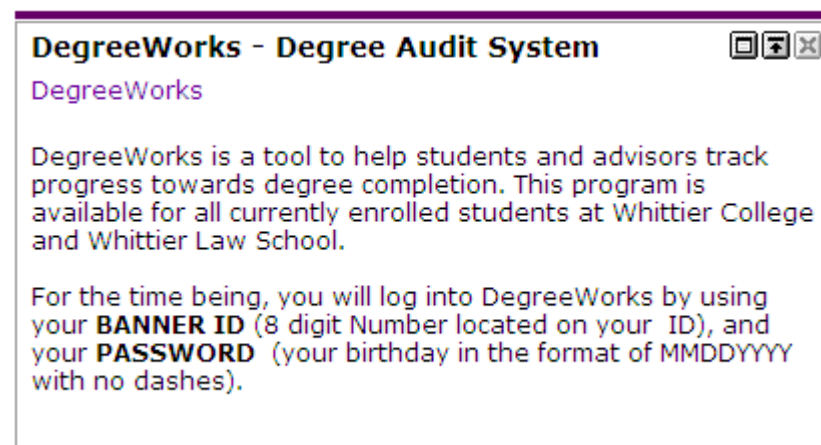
DegreeWorks - Degree Audit System

DegreeWorks

DegreeWorks is a tool to help students and advisors track progress towards degree completion. This program is available for all currently enrolled students at Whittier College and Whittier Law School.

For the time being, you will log into DegreeWorks by using your **BANNER ID** (8 digit Number located on your ID), and your **PASSWORD** (your birthday in the format of MMDDYYYY with no dashes).